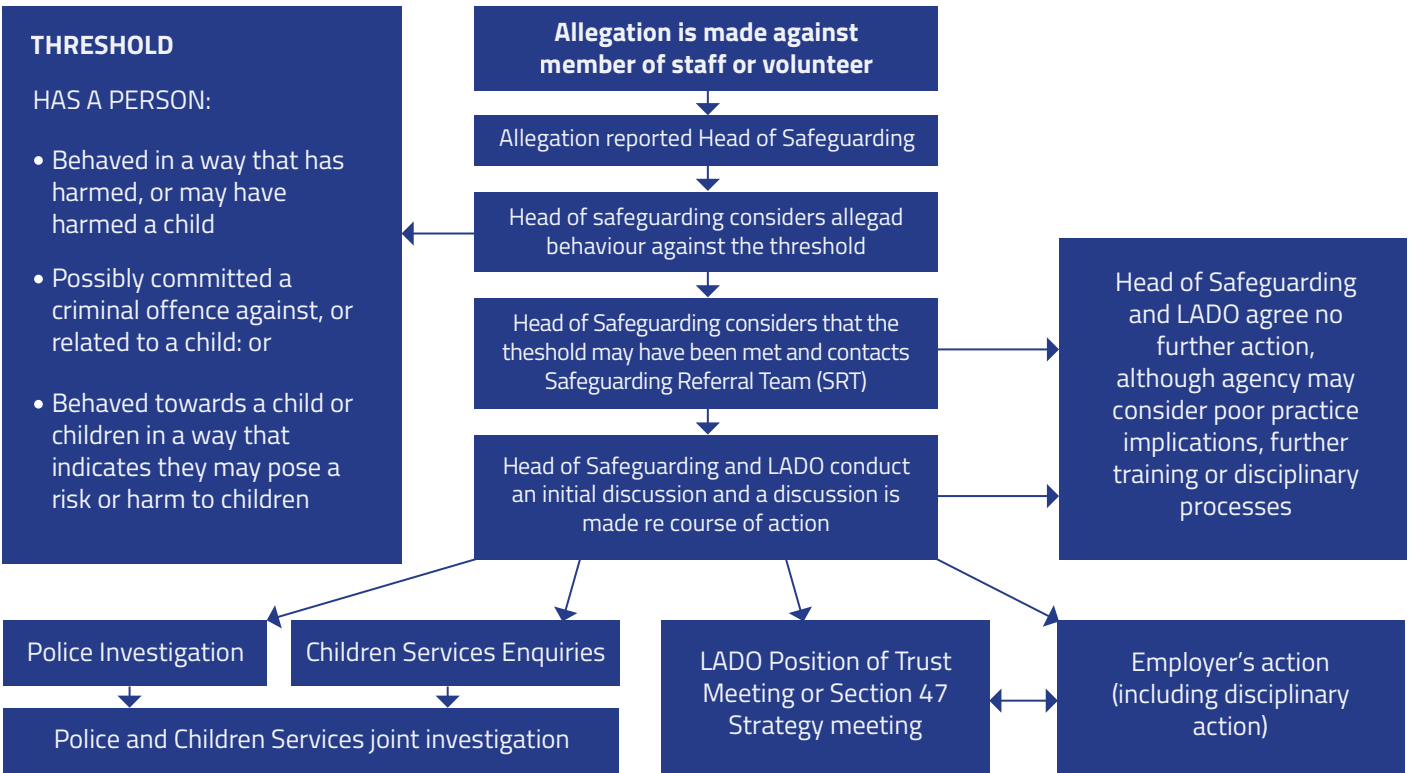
THRESHOLD

HAS A PERSON:

• Behaved in a way that has harmed, or may have harmed a child

• Possibly committed a criminal offence against, or related to a child: or

• Behaved towards a child or children in a way that indicates they may pose a risk or harm to children

Allegation is made against member of staff or volunteer

Allegation reported Head of Safeguarding

Head of safeguarding considers allegad behaviour against the threshold

Head of Safeguarding considers that the theshold may have been met and contacts Safeguarding Referral Team (SRT)

Head of Safeguarding and LADO conduct an initial discussion and a discussion is made re course of action

Head of Safeguarding and LADO agree no further action, although agency may consider poor practice implications, further training or disciplinary processes

Police Investigation

Children Services Enquiries

Police and Children Services joint investigation

LADO Position of Trust Meeting or Section 47 Strategy meeting

Employer's action (including disciplinary action)